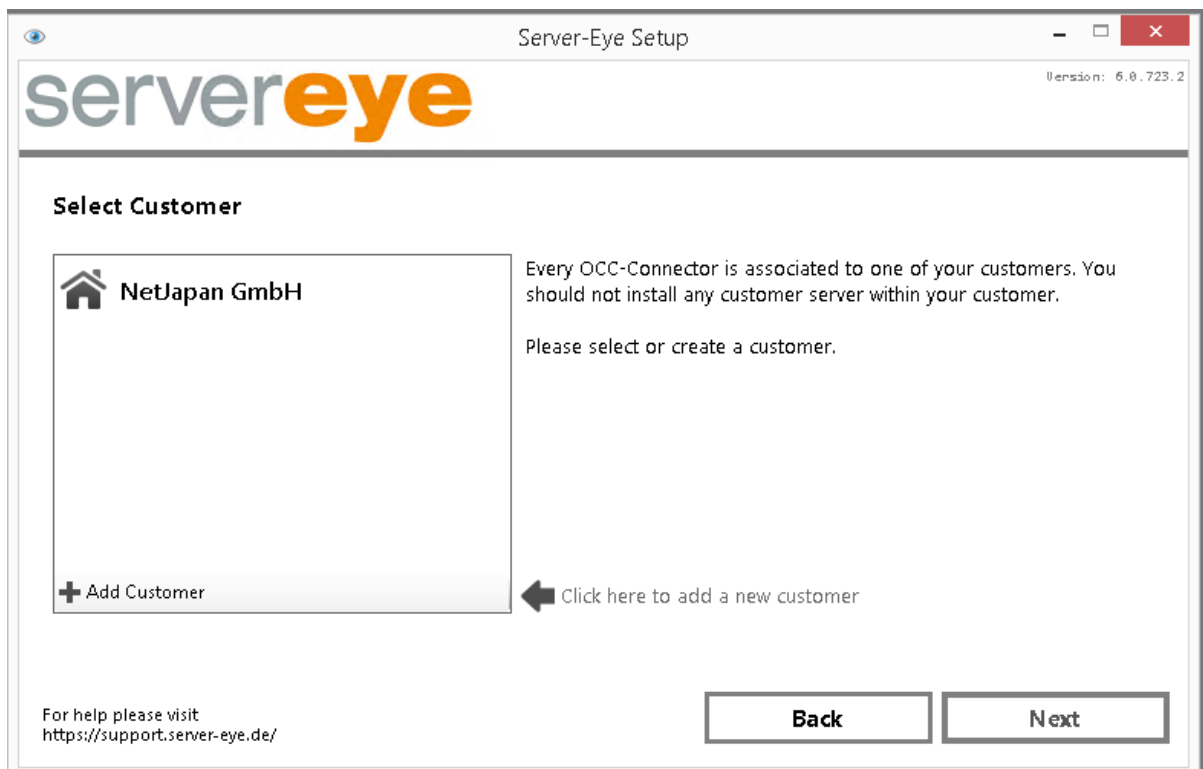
Server-Eye Setup

servereye

Version: 6.0.723.2

Select Customer

NetJapan GmbH

Every OCC-Connector is associated to one of your customers. You should not install any customer server within your customer.

Please select or create a customer.

Add Customer

Click here to add a new customer

For help please visit
https://support.server-eye.de/

Back

Next